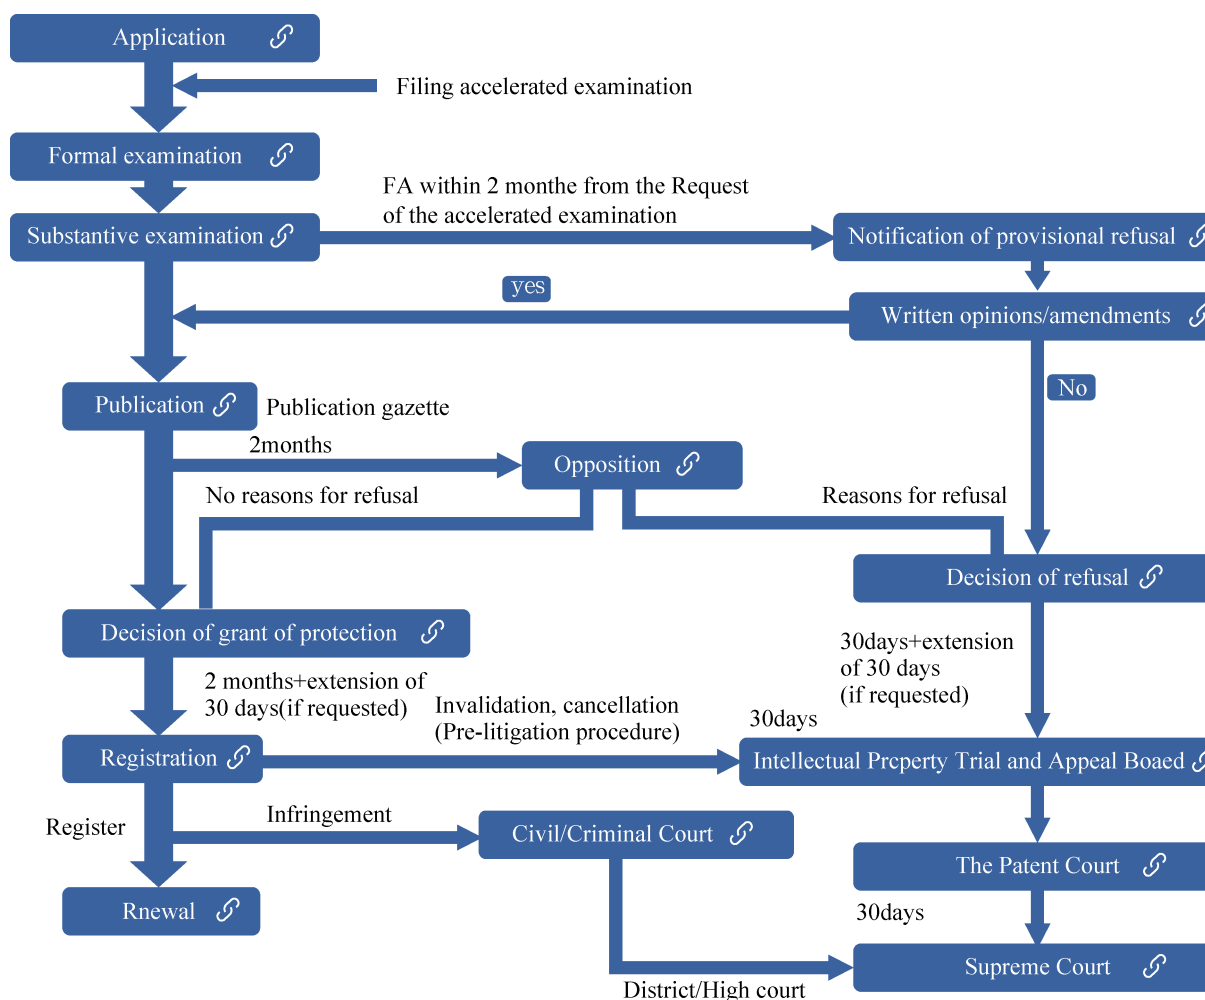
Application

Filing accelerated examination

Formal examination

FA within 2 monthe from the Request of the accelerated examination

Substantive examination

Notification of provisional refusal

yes

Written opinions/amendments

No

Publication

Publication gazette

2months

Opposition

No reasons for refusal

Reasons for refusal

Decision of refusal

Decision of grant of protection

30days+extension of 30 days (if requested)

2 months+extension of 30 days(if requested)

Invalidation, cancellation (Pre-litigation procedure)

30days

Registration

Intellectual Prcperty Trial and Appeal Boaed

Infringement

Register

Civil/Criminal Court

The Patent Court

30days

Rnewal

Supreme Court

District/High court